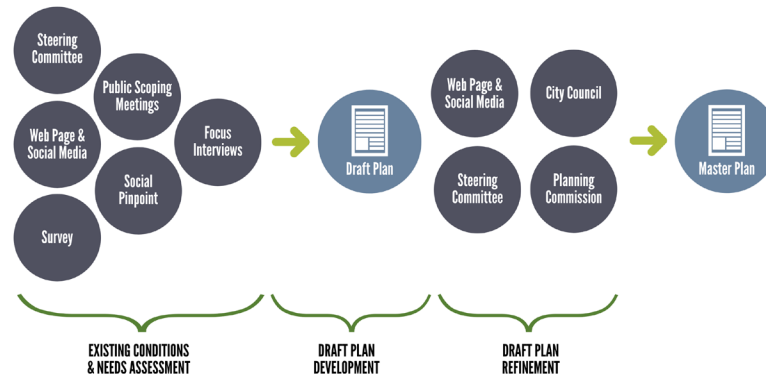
Steering Committee

Public Scoping Meetings

Web Page & Social Media

Focus Interviews

Social Pinpoint

Survey

Draft Plan

Web Page & Social Media

City Council

Steering Committee

Planning Commission

Master Plan

EXISTING CONDITIONS & NEEDS ASSESSMENT

DRAFT PLAN DEVELOPMENT

DRAFT PLAN REFINEMENT